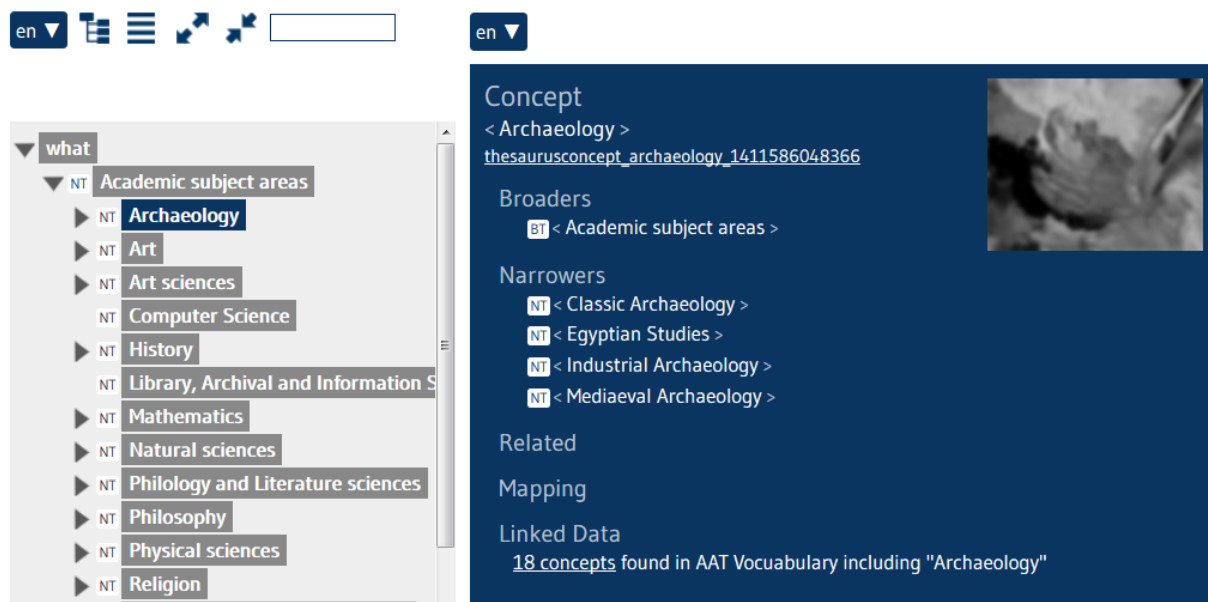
en ▼

what
NT Academic subject areas
NT Archaeology
NT Art
NT Art sciences
NT Computer Science
NT History
NT Library, Archival and Information S
NT Mathematics
NT Natural sciences
NT Philology and Literature sciences
NT Philosophy
NT Physical sciences
NT Religion

en ▼

Concept
< Archaeology >
thesaurusconcept_archaeology_1411586048366

Broaders
BT < Academic subject areas >

Narrowers
NT < Classic Archaeology >
NT < Egyptian Studies >
NT < Industrial Archaeology >
NT < Mediaeval Archaeology >

Related

Mapping

Linked Data
18 concepts found in AAT Vocuabulary including "Archaeology"